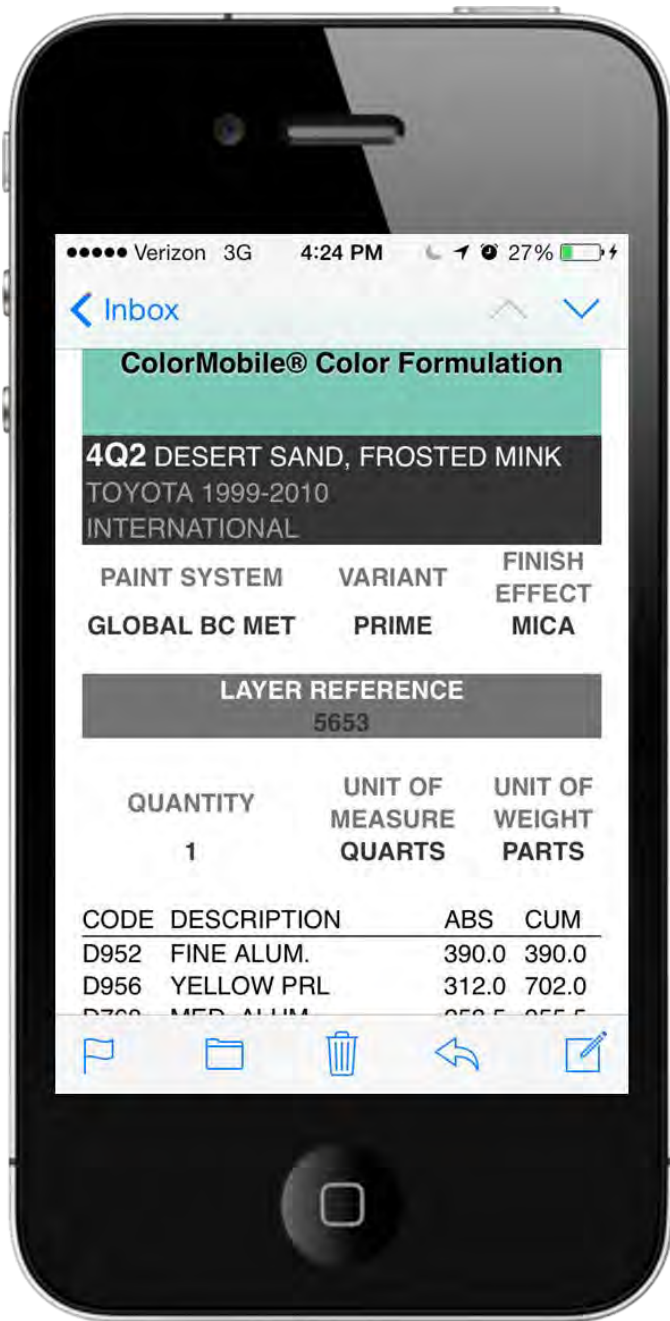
●●●●● Verizon 3G 4:24 PM 27%

Inbox

ColorMobile® Color Formulation

4Q2 DESERT SAND, FROSTED MINK
TOYOTA 1999-2010
INTERNATIONAL

| PAINT SYSTEM | VARIANT | FINISH EFFECT |
|---|---|---|
| GLOBAL BC MET | PRIME | MICA |

LAYER REFERENCE
5653

| QUANTITY | UNIT OF MEASURE | UNIT OF WEIGHT |
|---|---|---|
| 1 | QUARTS | PARTS |

| CODE | DESCRIPTION | ABS | CUM |
|---|---|---|---|
| D952 | FINE ALUM. | 390.0 | 390.0 |
| D956 | YELLOW PRL | 312.0 | 702.0 |
| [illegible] | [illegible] | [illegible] | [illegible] |